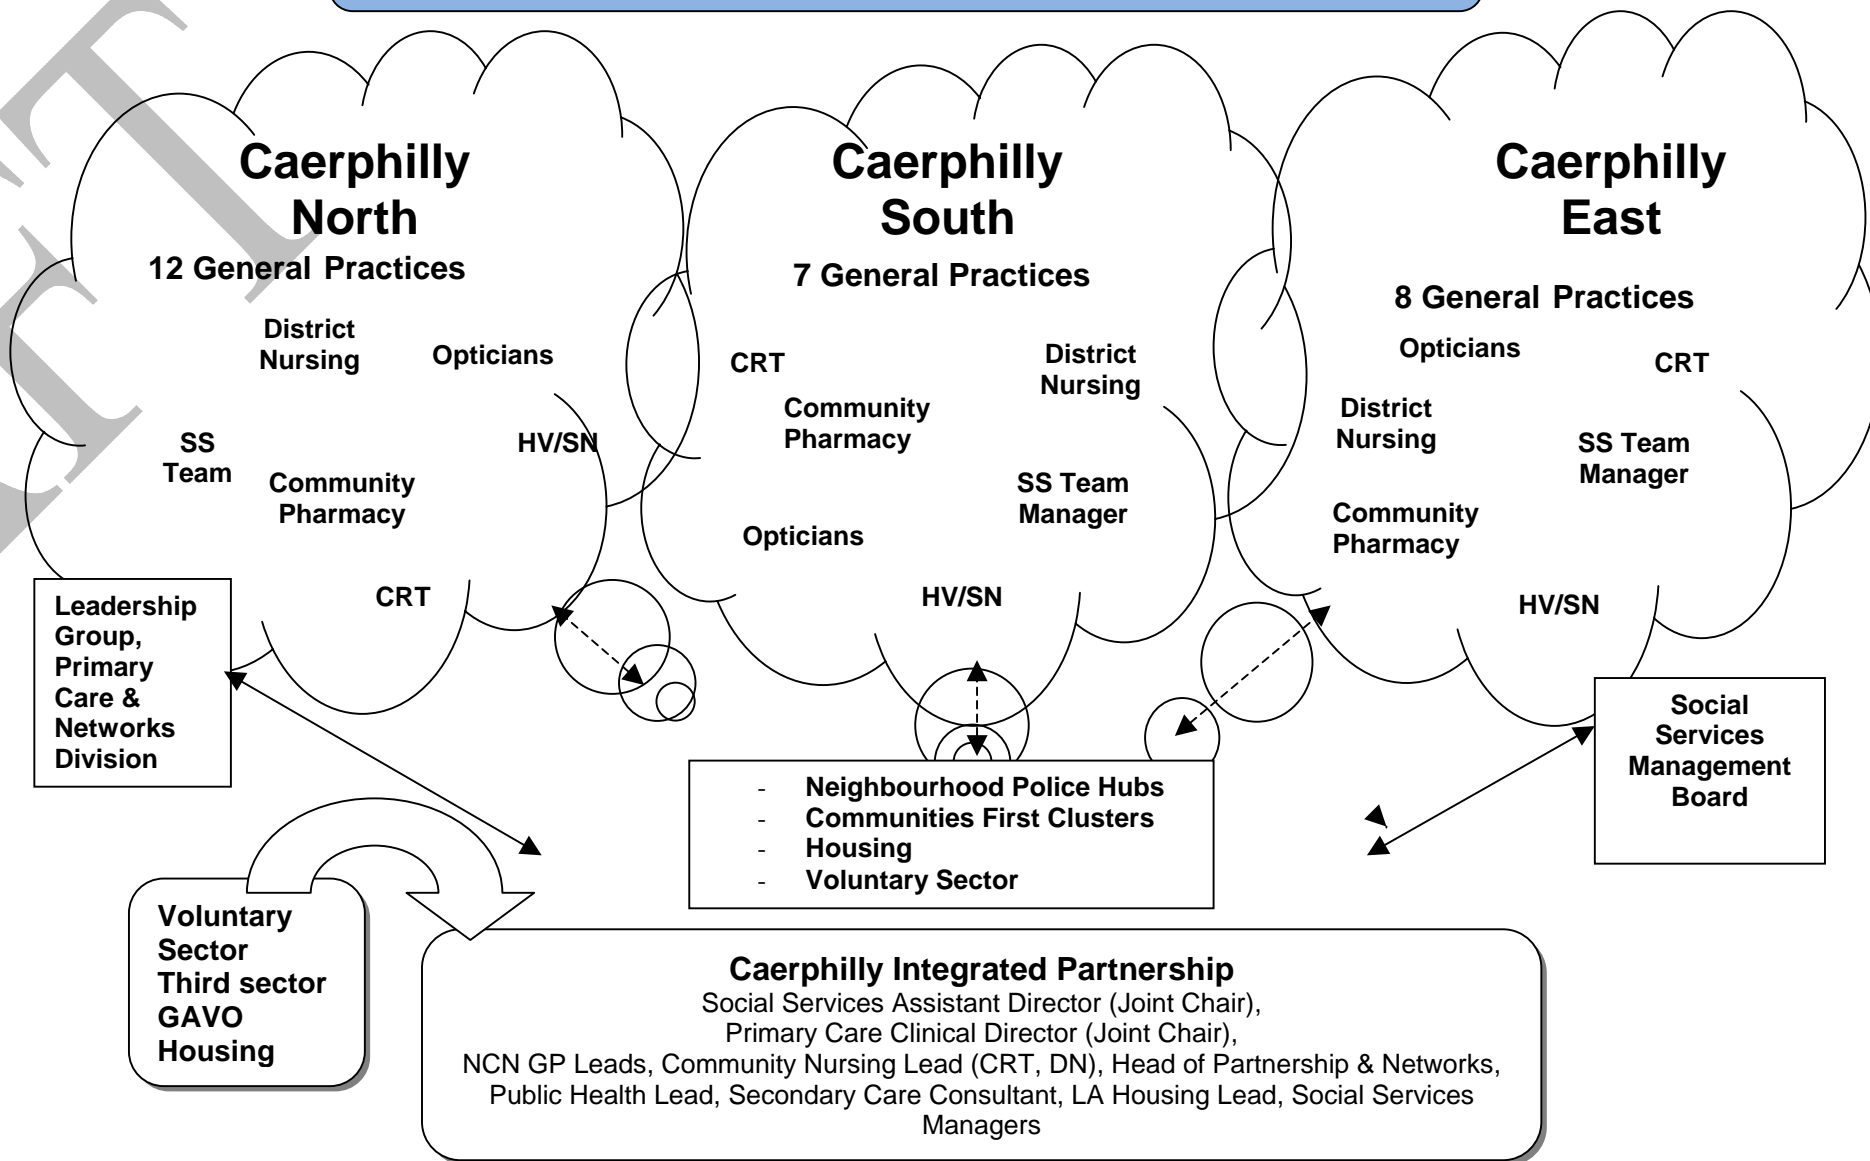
Caerphilly North
12 General Practices
District Nursing
Opticians
SS Team
HV/SN
Community Pharmacy
CRT

Caerphilly South
7 General Practices
CRT
District Nursing
Community Pharmacy
SS Team Manager
Opticians
HV/SN

Caerphilly East
8 General Practices
Opticians
CRT
District Nursing
SS Team Manager
Community Pharmacy
HV/SN

Leadership Group, Primary Care & Networks Division

- Neighbourhood Police Hubs
- Communities First Clusters
- Housing
- Voluntary Sector

Social Services Management Board

Voluntary Sector
Third sector
GAVO
Housing

Caerphilly Integrated Partnership
Social Services Assistant Director (Joint Chair),
Primary Care Clinical Director (Joint Chair),
NCN GP Leads, Community Nursing Lead (CRT, DN), Head of Partnership & Networks, Public Health Lead, Secondary Care Consultant, LA Housing Lead, Social Services Managers